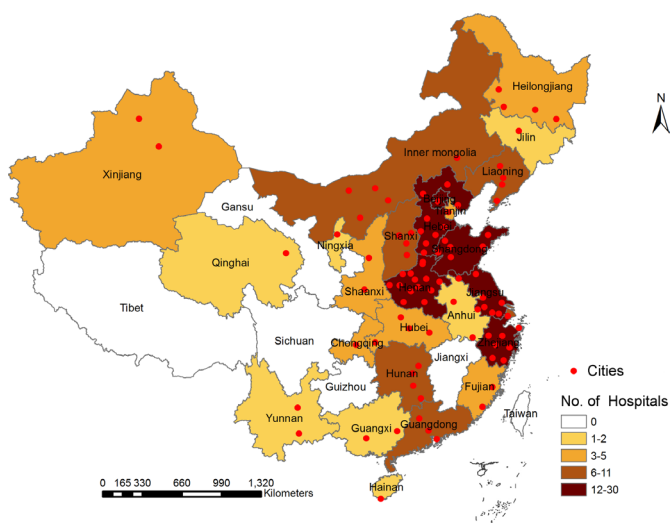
N

Heilongjiang

Jilin

Inner mongolia

Liaoning

Xinjiang

Gansu

Beijing

Tianjin

Ningxia

Shanxi

Hebei

Shandong

Qinghai

Henan

Jiangsu

Tibet

Shaanxi

Anhui

Sichuan

Hubei

Shanghai

Chongqing

Zhejiang

Jiangxi

Hunan

Guizhou

Fujian

Yunnan

Guangxi

Guangdong

Taiwan

Hainan

0 165 330 660 990 1,320 Kilometers

Cities

No. of Hospitals

0

1-2

3-5

6-11

12-30